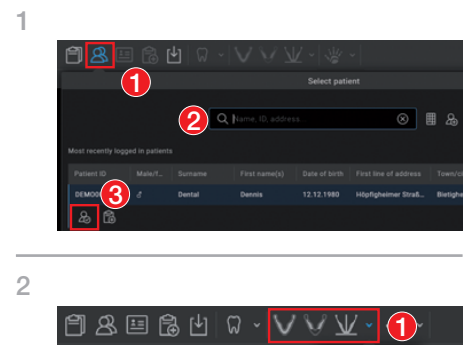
1

1

Select patient

2

Name, ID, address...

Most recently logged in patients

| Patient ID | Male/f... | Surname | First name(s) | Date of birth | First line of address | Town/c |
|---|---|---|---|---|---|---|
| DEMOO | ♂ | Dental | Dennis | 12.12.1980 | Höpfigheimer Straß... | Bietigh |

3

2

1